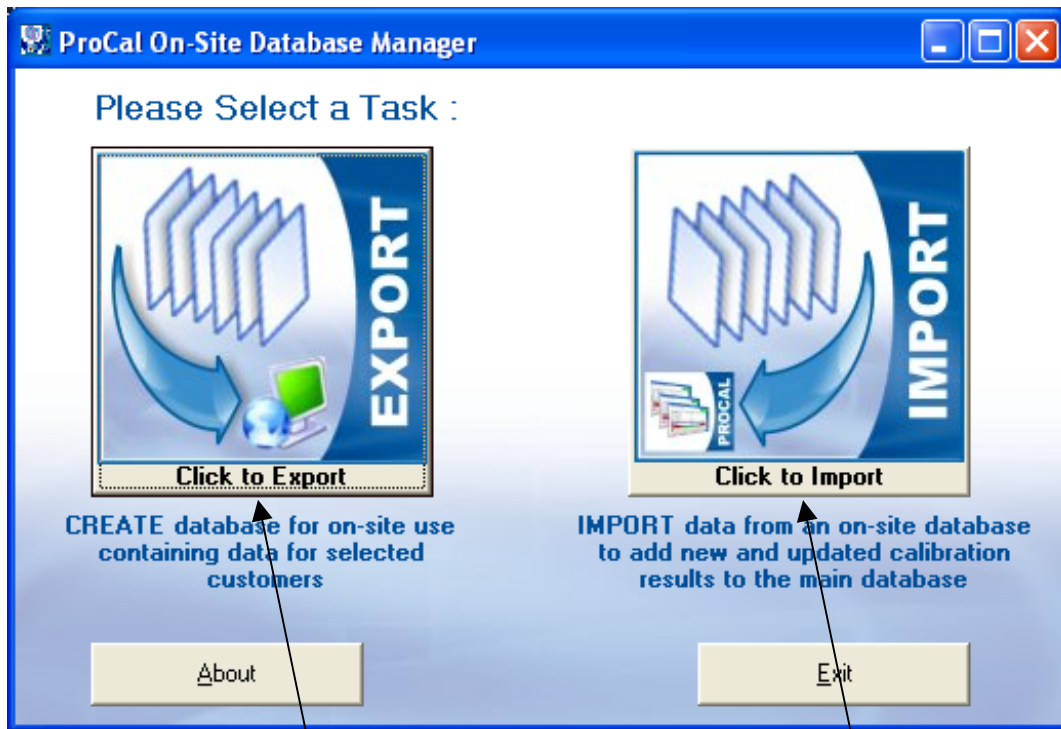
ProCal On-Site Database Manager

Please Select a Task :

EXPORT

Click to Export

CREATE database for on-site use containing data for selected customers

PROCAL

IMPORT

Click to Import

IMPORT data from an on-site database to add new and updated calibration results to the main database

About

Exit